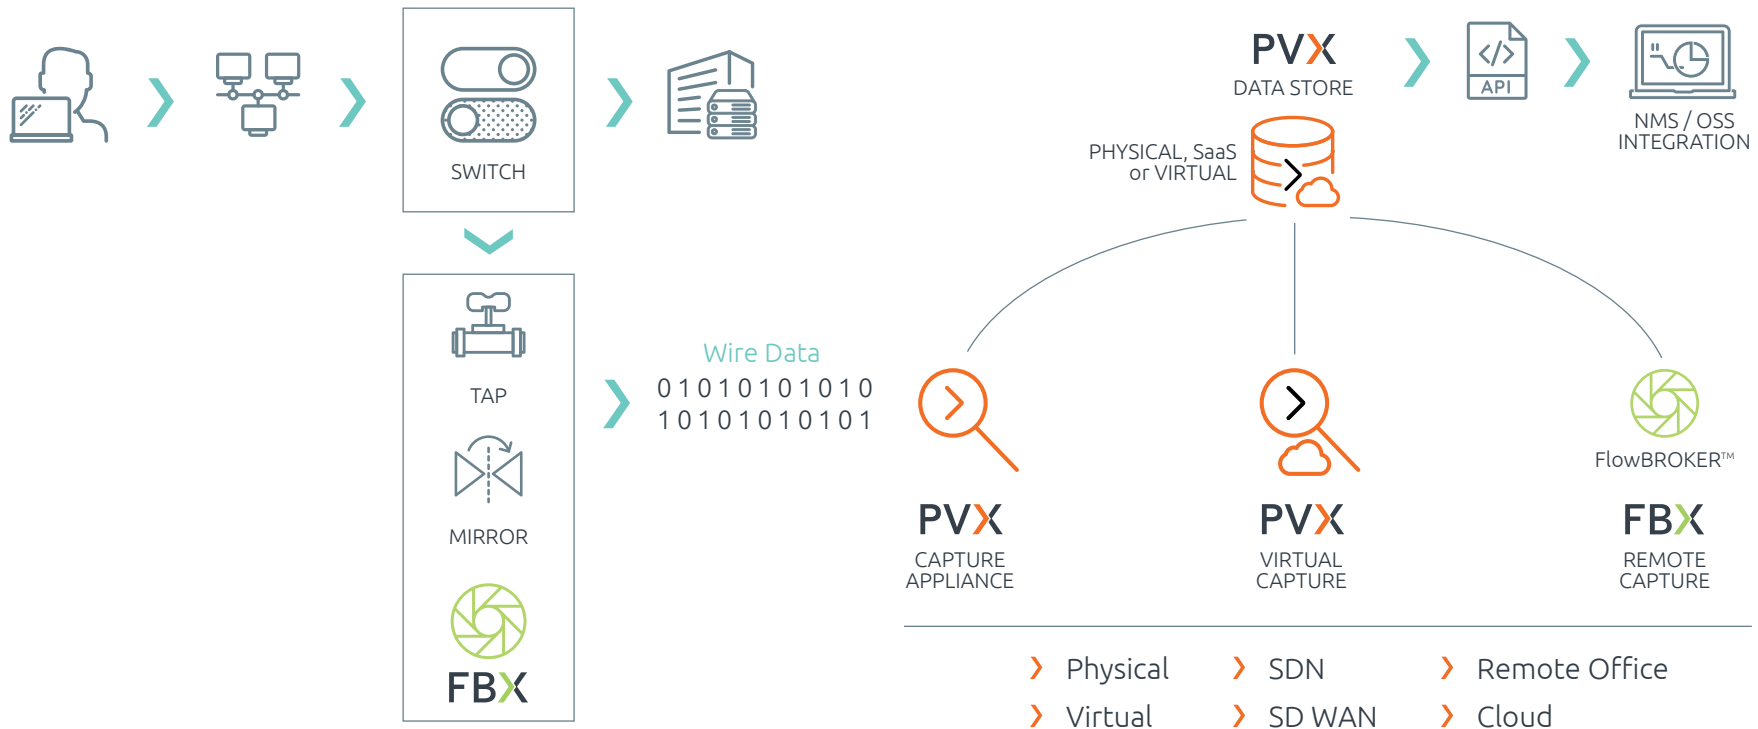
SWITCH

PVX
DATA STORE

API

NMS / OSS
INTEGRATION

PHYSICAL, SaaS
or VIRTUAL

TAP

Wire Data
0 1 0 1 0 1 0 1 0 1 0
1 0 1 0 1 0 1 0 1 0 1

MIRROR

FBX

PVX
CAPTURE
APPLIANCE

PVX
VIRTUAL
CAPTURE

FlowBROKER™

FBX
REMOTE
CAPTURE

Physical
Virtual

SDN
SD WAN

Remote Office
Cloud